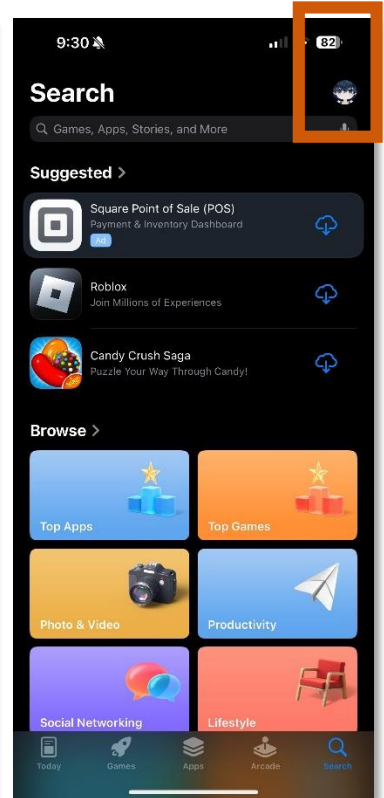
9:30

82

Search

Games, Apps, Stories, and More

Suggested >

Square Point of Sale (POS)
Payment & Inventory Dashboard
Ad

Roblox
Join Millions of Experiences

Candy Crush Saga
Puzzle Your Way Through Candy!

Browse >

Top Apps

Top Games

Photo & Video

Productivity

Social Networking

Lifestyle

Today

Games

Apps

Arcade

Search